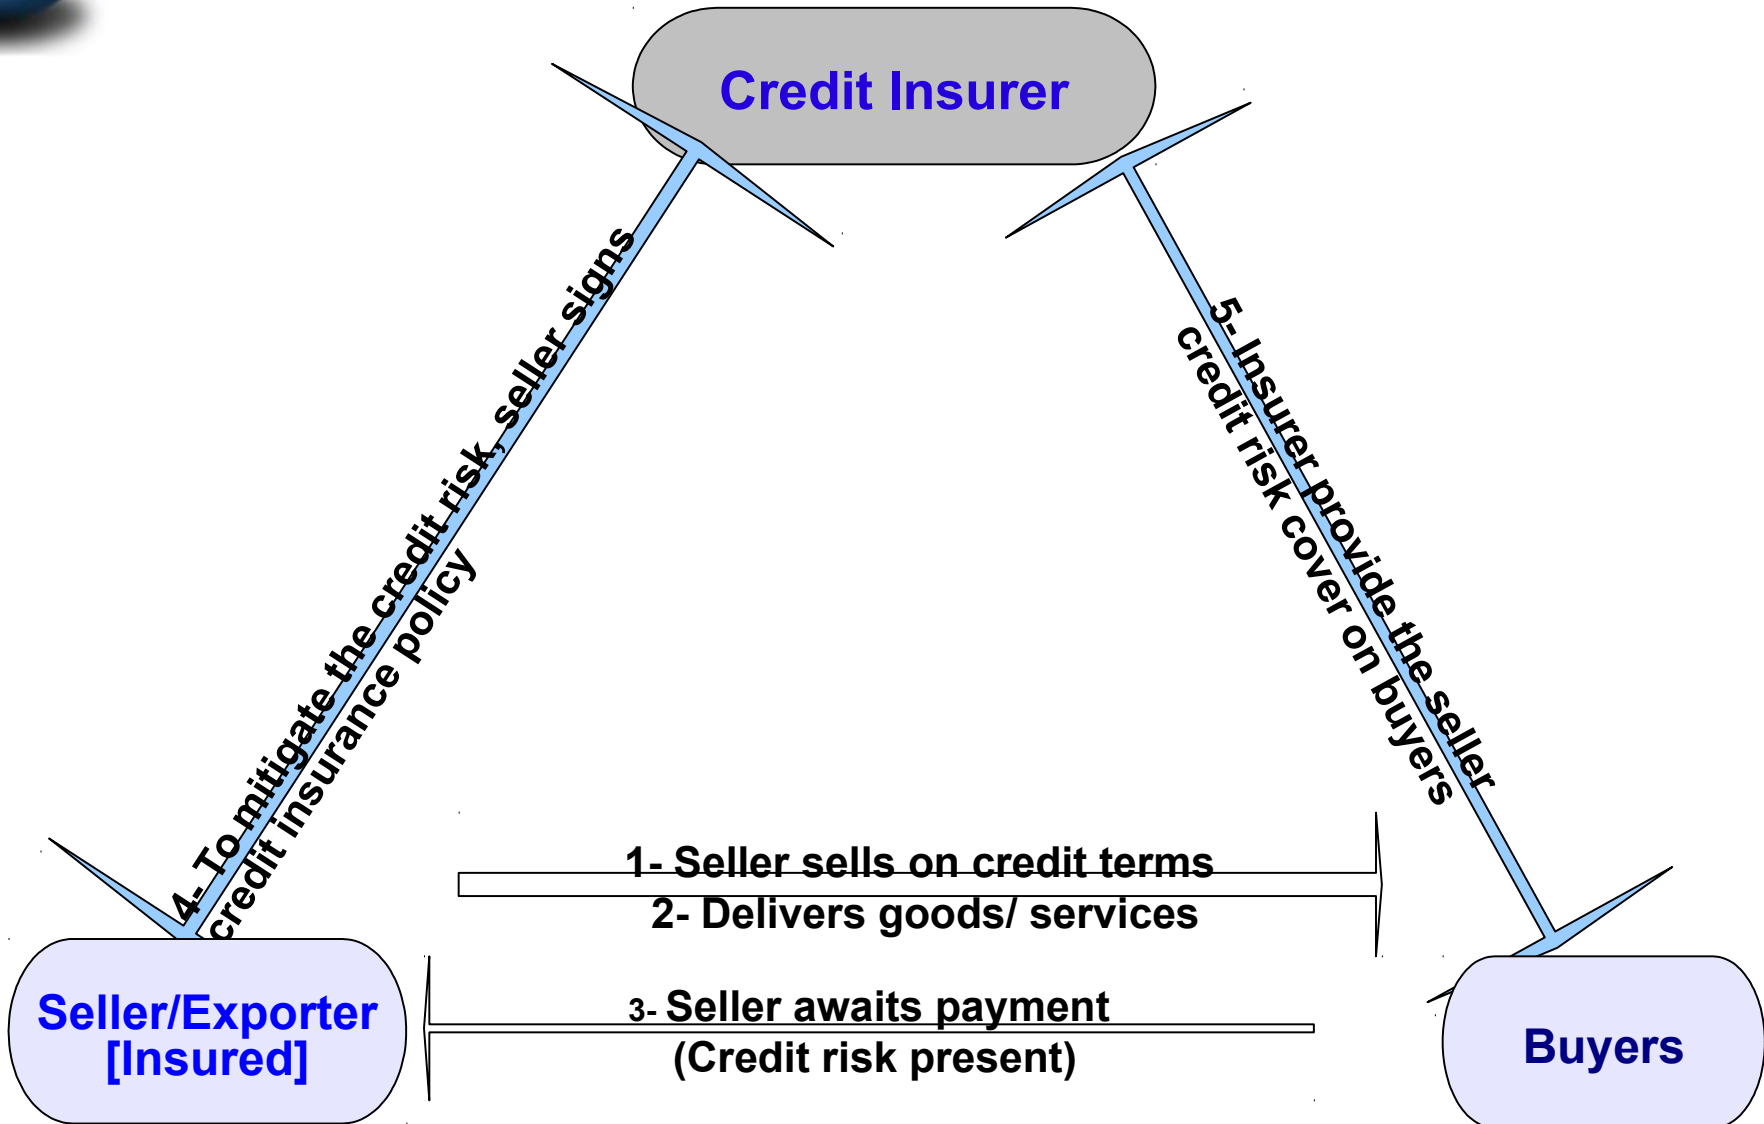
Credit Insurer

4- To mitigate the credit risk, seller signs credit insurance policy

5- Insurer provide the seller credit risk cover on buyers

1- Seller sells on credit terms
2- Delivers goods/ services

3- Seller awaits payment
(Credit risk present)

Seller/Exporter [Insured]

Buyers